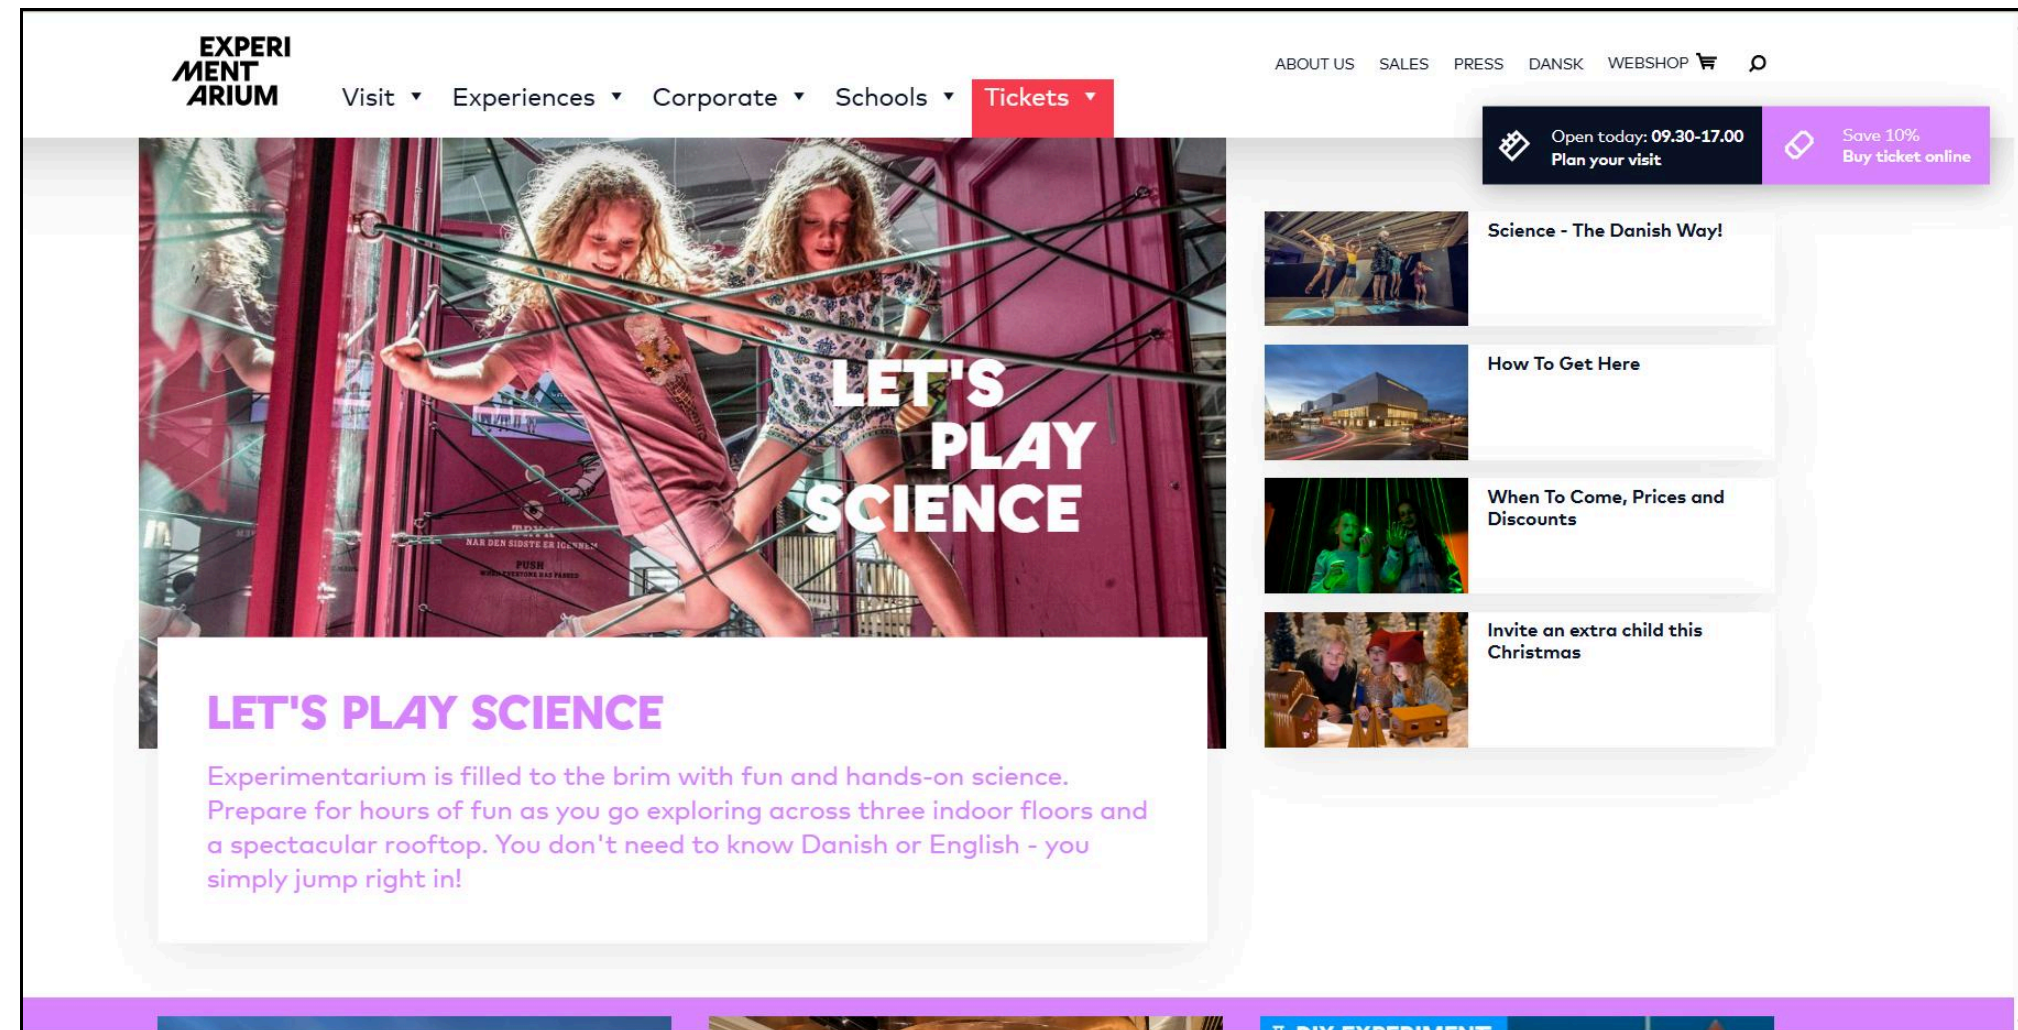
EXPERI
MENT
ARIUM

Visit ▼ Experiences ▼ Corporate ▼ Schools ▼ Tickets ▼

ABOUT US SALES PRESS DANSK WEBSHOP

Open today: 09.30-17.00
Plan your visit

Save 10%
Buy ticket online

LET'S PLAY SCIENCE

NÅR DEN SIDSTE ER ICE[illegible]
PUSH

Science - The Danish Way!

How To Get Here

When To Come, Prices and Discounts

Invite an extra child this Christmas

LET'S PLAY SCIENCE

Experimentarium is filled to the brim with fun and hands-on science. Prepare for hours of fun as you go exploring across three indoor floors and a spectacular rooftop. You don't need to know Danish or English - you simply jump right in!